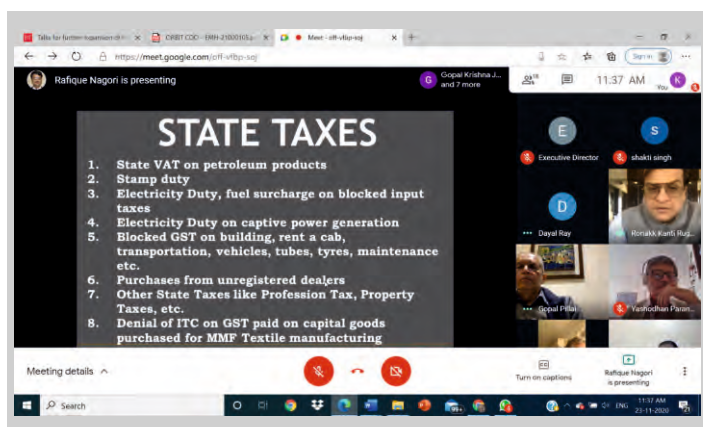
Talks for further expansion of ... ×
ORBIT COD - EMH-2100010 ×
Meet - off-vfbp-sqj ×
+

https://meet.google.com/off-vfbp-sqj

Sign in

Rafique Nagori is presenting

G Gopal Krishna J... and 7 more

11:37 AM

You

STATE TAXES

1. State VAT on petroleum products
2. Stamp duty
3. Electricity Duty, fuel surcharge on blocked input taxes
4. Electricity Duty on captive power generation
5. Blocked GST on building, rent a cab, transportation, vehicles, tubes, tyres, maintenance etc.
6. Purchases from unregistered dealers
7. Other State Taxes like Profession Tax, Property Taxes, etc.
8. Denial of ITC on GST paid on capital goods purchased for MMF Textile manufacturing

E
Executive Director
S
shakti singh
D
Dayal Ray
Ronakk Kanti Ru...
Gopal Pillai
Yashodhan Paran...

Meeting details

Turn on captions

Rafique Nagori is presenting

Search

ENG
11:37 AM
23-11-2020